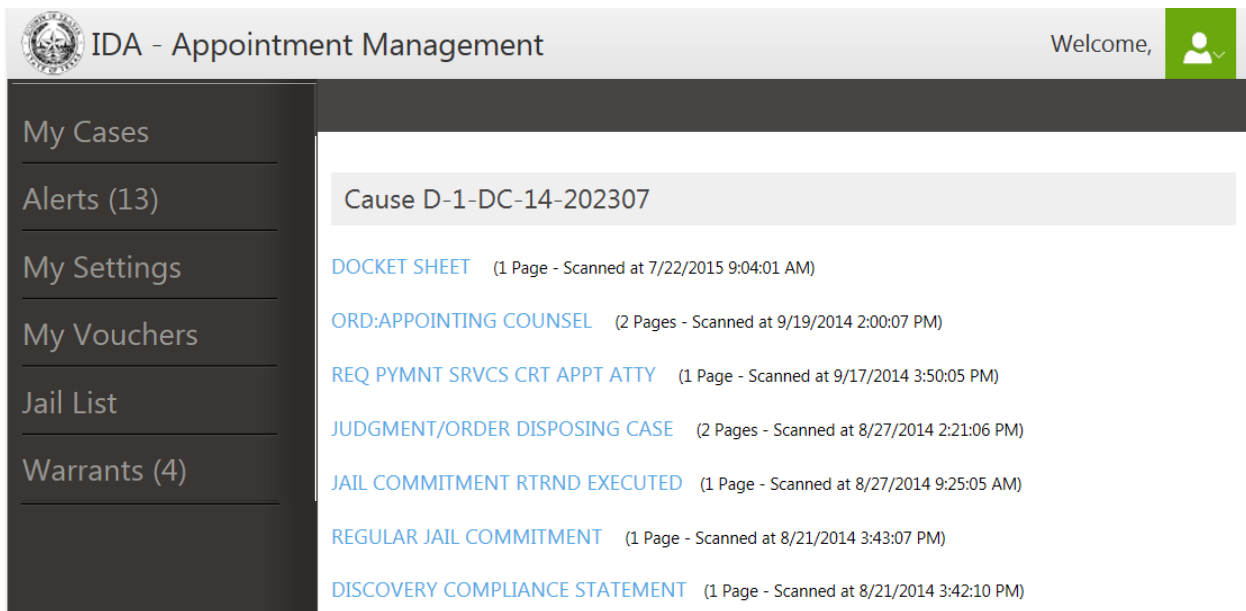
IDA - Appointment Management

Welcome,

My Cases

Alerts (13)

My Settings

My Vouchers

Jail List

Warrants (4)

Cause D-1-DC-14-202307

DOCKET SHEET (1 Page - Scanned at 7/22/2015 9:04:01 AM)

ORD:APPOINTING COUNSEL (2 Pages - Scanned at 9/19/2014 2:00:07 PM)

REQ PYMNT SRVCS CRT APPT ATTY (1 Page - Scanned at 9/17/2014 3:50:05 PM)

JUDGMENT/ORDER DISPOSING CASE (2 Pages - Scanned at 8/27/2014 2:21:06 PM)

JAIL COMMITMENT RTRND EXECUTED (1 Page - Scanned at 8/27/2014 9:25:05 AM)

REGULAR JAIL COMMITMENT (1 Page - Scanned at 8/21/2014 3:43:07 PM)

DISCOVERY COMPLIANCE STATEMENT (1 Page - Scanned at 8/21/2014 3:42:10 PM)